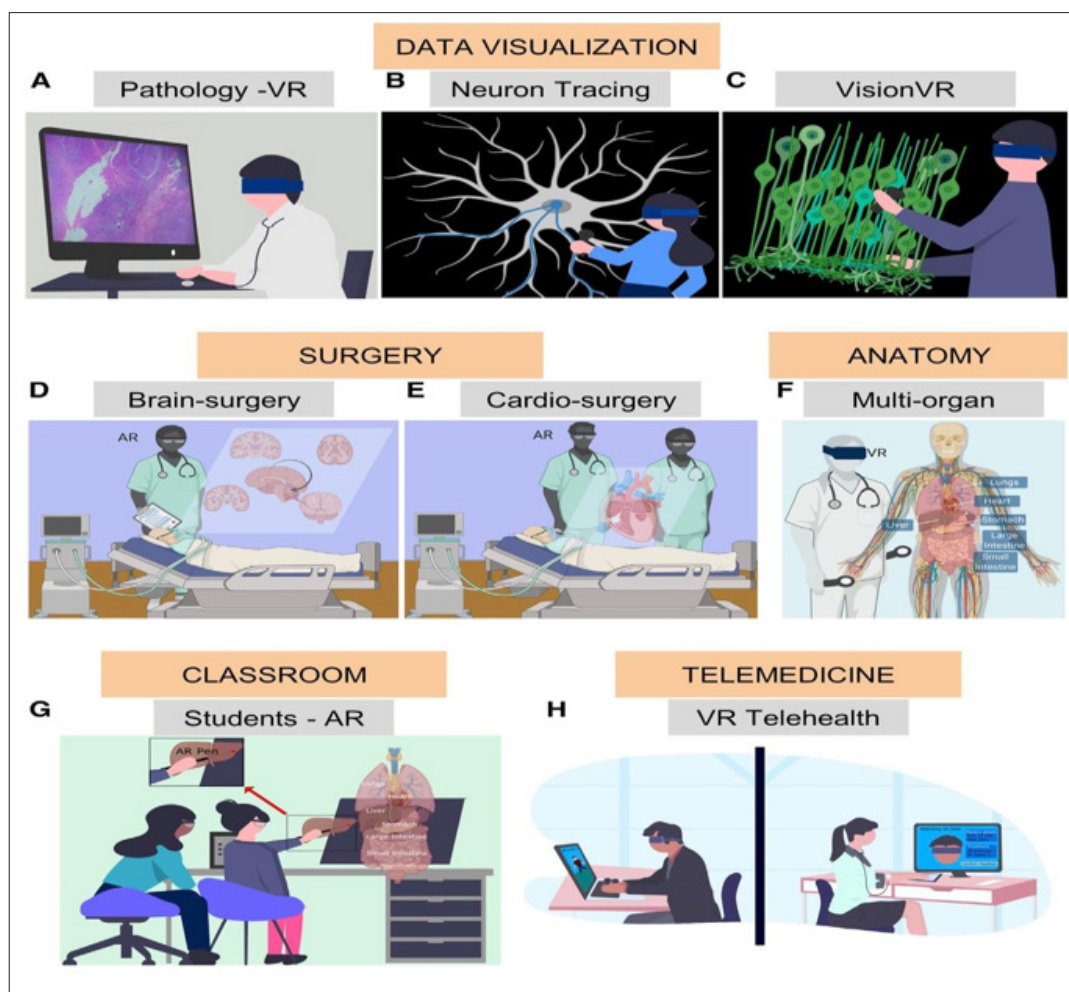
DATA VISUALIZATION

A
Pathology -VR

B
Neuron Tracing

C
VisionVR

SURGERY

D
Brain-surgery
AR

E
Cardio-surgery
AR

ANATOMY

F
Multi-organ
VR
Lungs
Heart
Liver
Stomach
Large Intestine
Small Intestine

CLASSROOM

G
Students - AR
AR Pen
Liver
Stomach
Large Intestine
Small Intestine

TELEMEDICINE

H
VR Telehealth